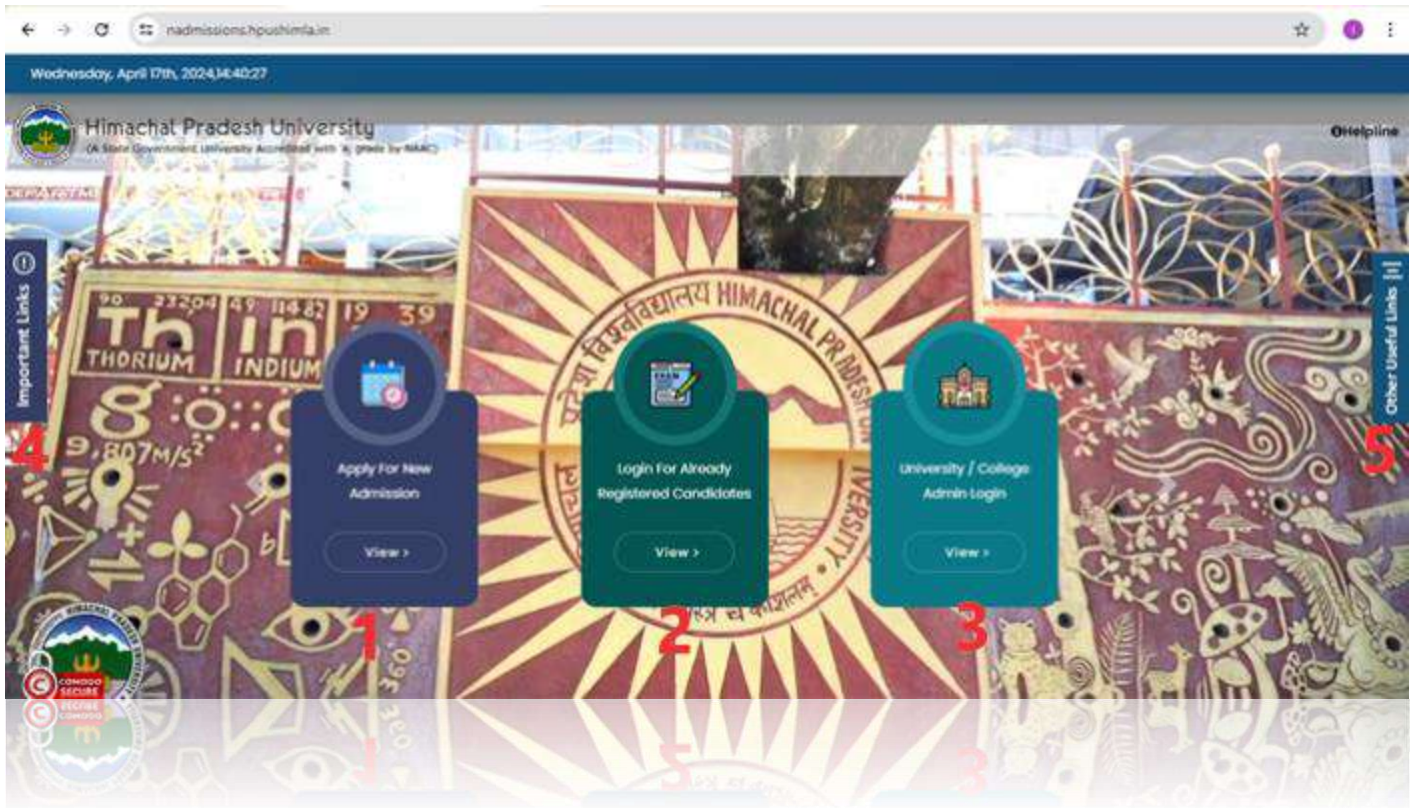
nadmissions.hpushimla.in

Wednesday, April 17th, 2024,14:40:27

Himachal Pradesh University
(A State Government University Accredited with 'A' grade by NAAC)

Helpline

Important Links

4

Other Useful Links

5

90 232.04 Th THORIUM 49 114.82 In INDIUM 19 39

$9.807 m/s^2$

हिमाचल प्रदेश विश्वविद्यालय HIMACHAL PRADESH UNIVERSITY

Apply For New Admission

View >

1

Login For Already Registered Candidates

View >

2

University / College Admin Login

View >

3

COMODO SECURE